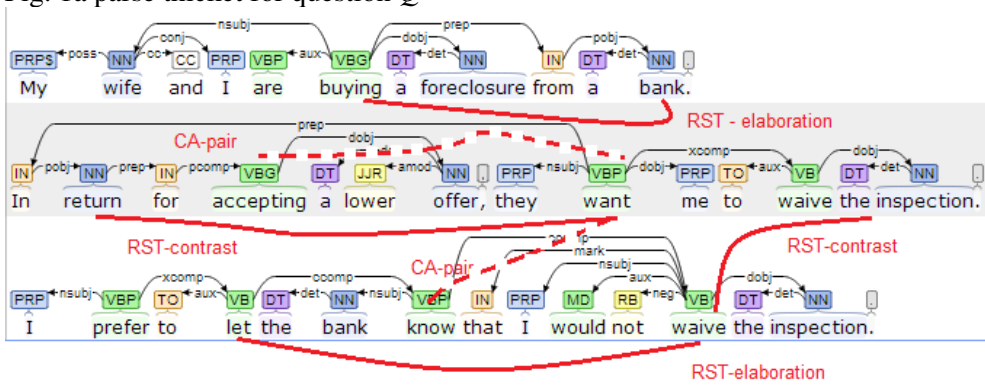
Fig. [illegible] parse thicket for question Q

PRP$ NN CC PRP VBP VBG DT NN IN DT NN .
poss cc conj nsubj aux dobj det prep pobj det
My wife and I are buying a foreclosure from a bank.

RST - elaboration

CA-pair
prep dobj amod pobj prep pcomp nsubj dobj xcomp aux det dobj
IN NN IN VBG DT JJR NN . PRP VBP PRP TO VB DT NN
In return for accepting a lower offer, they want me to waive the inspection.

RST-contrast
RST-contrast
CA-pair
nsubj xcomp aux det ccomp nsubj mark nsubj aux neg dobj det
PRP VBP TO VB DT NN VBP IN PRP MD RB VB DT NN .
I prefer to let the bank know that I would not waive the inspection.

RST-elaboration